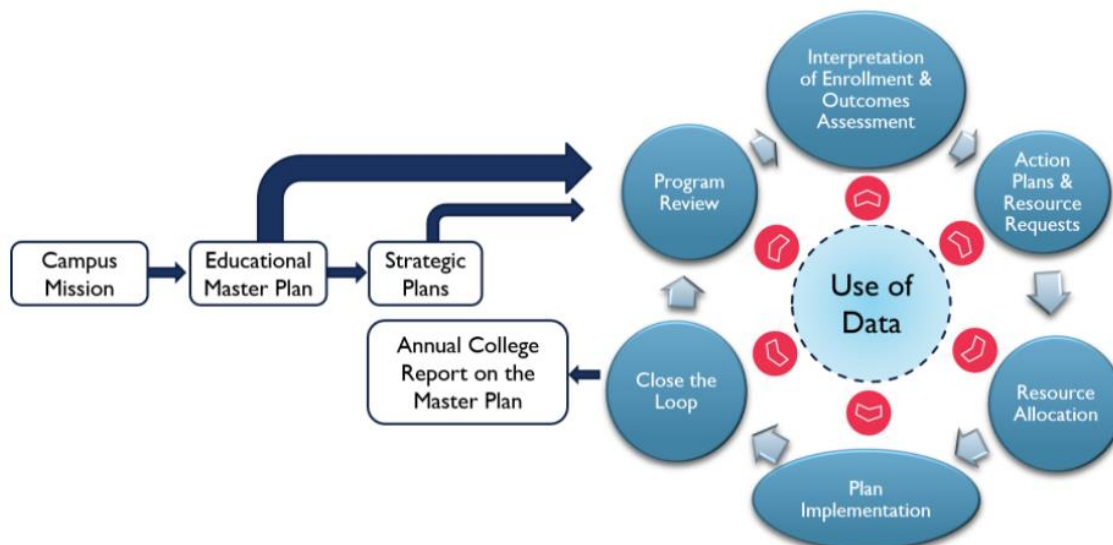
Campus Mission

Educational Master Plan

Strategic Plans

Annual College Report on the Master Plan

Program Review

Interpretation of Enrollment & Outcomes Assessment

Action Plans & Resource Requests

Resource Allocation

Plan Implementation

Close the Loop

Use of Data